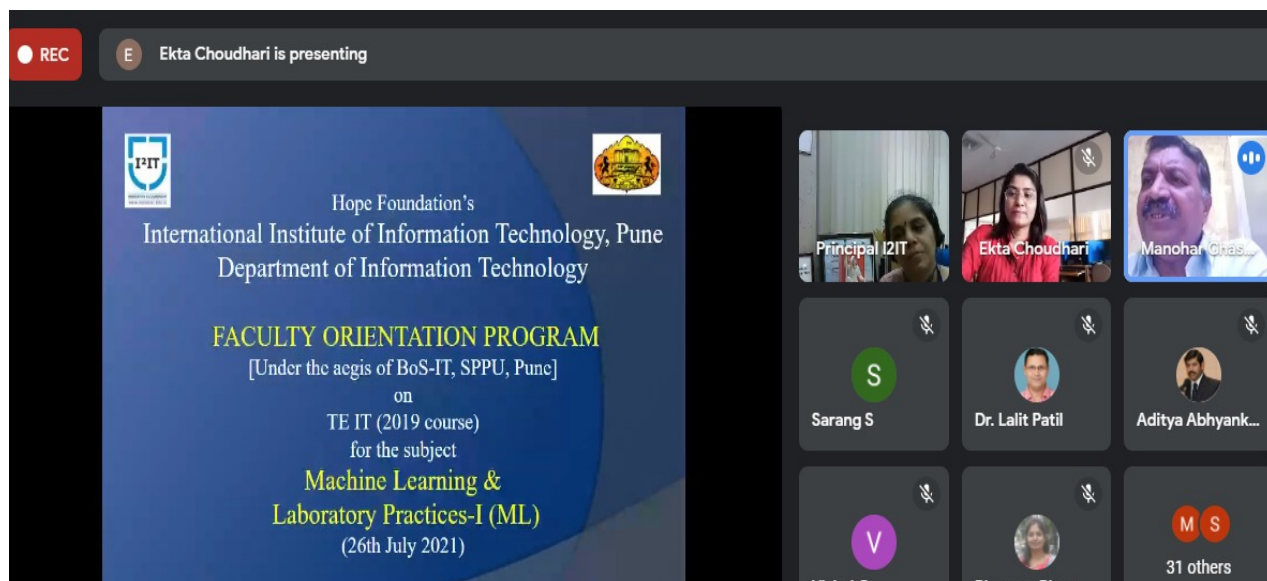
REC

E Ekta Choudhari is presenting

I²IT

Hope Foundation's
International Institute of Information Technology, Pune
Department of Information Technology

FACULTY ORIENTATION PROGRAM
[Under the aegis of BoS-IT, SPPU, Pune]
on
TE IT (2019 course)
for the subject
Machine Learning &
Laboratory Practices-I (ML)
(26th July 2021)

Principal I2IT

Ekta Choudhari

Manohar Chas...

S
Sarang S

Dr. Lalit Patil

Aditya Abhyank...

V

M S
31 others